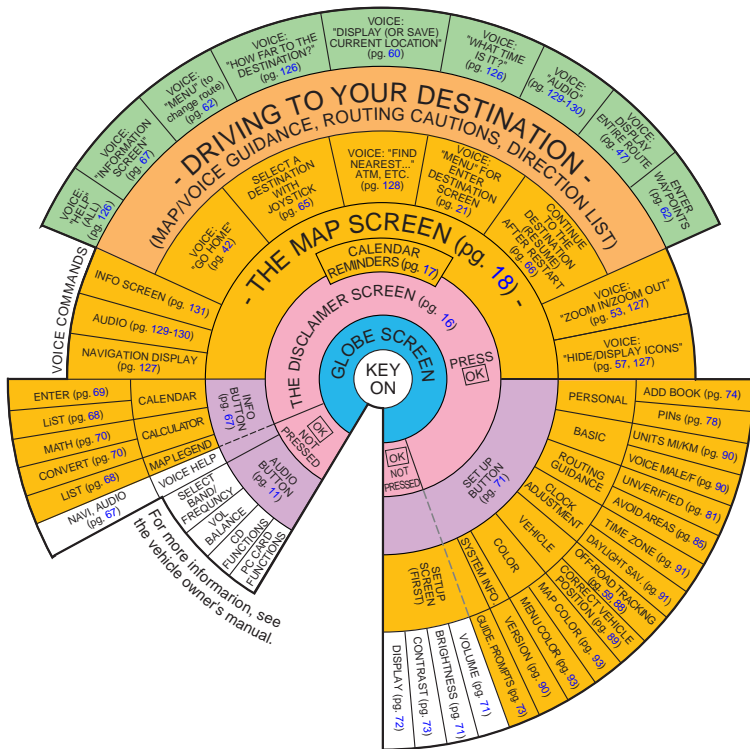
KEY ON

GLOBE SCREEN

THE DISCLAIMER SCREEN (pg. 16)

PRESS OK

- THE MAP SCREEN (pg. 18) -

CALENDAR REMINDERS (pg. 17)

- DRIVING TO YOUR DESTINATION -
(MAP/VOICE GUIDANCE, ROUTING CAUTIONS, DIRECTION LIST)

VOICE: "HELP" (ALL) (pg. 126)

VOICE: "INFORMATION SCREEN" (pg. 67)

VOICE: "MENU" (to change route) (pg. 62)

VOICE: "HOW FAR TO THE DESTINATION?" (pg. 126)

VOICE: "DISPLAY (OR SAVE) CURRENT LOCATION" (pg. 60)

VOICE: "WHAT TIME IS IT?" (pg. 126)

VOICE: "AUDIO" (pg. 129-130)

VOICE: DISPLAY ENTIRE ROUTE (pg. 47)

ENTER WAYPOINTS (pg. 62)

VOICE: "GO HOME" (pg. 42)

SELECT A DESTINATION WITH JOYSTICK (pg. 65)

VOICE: "FIND NEAREST..." ATM, ETC. (pg. 128)

VOICE: "MENU" FOR ENTER DESTINATION SCREEN (pg. 21)

CONTINUE TO THE DESTINATION (RESUME) AFTER RESTART (pg. 66)

VOICE: "ZOOM IN/ZOOM OUT" (pg. 53, 127)

VOICE: "HIDE/DISPLAY ICONS" (pg. 57, 127)

INFO SCREEN (pg. 131)

AUDIO (pg. 129-130)

NAVIGATION DISPLAY (pg. 127)

VOICE COMMANDS

INFO BUTTON (pg. 67)

OK NOT PRESSED

AUDIO BUTTON (pg. 11)

CALENDAR

CALCULATOR

MAP LEGEND

VOICE HELP

ENTER (pg. 69)

LIST (pg. 68)

MATH (pg. 70)

CONVERT (pg. 70)

LIST (pg. 68)

NAVI, AUDIO (pg. 67)

SELECT BAND/ FREQUENCY

VOL BALANCE

CD FUNCTIONS

PC CARD FUNCTIONS

For more information, see the vehicle owner's manual.

OK NOT PRESSED

SET UP BUTTON (pg. 71)

PERSONAL

ADD BOOK (pg. 74)

PINs (pg. 78)

BASIC

UNITS MI/KM (pg. 90)

VOICE MALE/F (pg. 90)

ROUTING GUIDANCE

UNVERIFIED (pg. 81)

AVOID AREAS (pg. 85)

CLOCK ADJUSTMENT

TIME ZONE (pg. 91)

DAYLIGHT SAV. (pg. 91)

VEHICLE

OFF-ROAD TRACKING (pg. 59, 88)

CORRECT VEHICLE POSITION (pg. 89)

COLOR

MAP COLOR (pg. 93)

MENU COLOR (pg. 93)

SYSTEM INFO

VERSION (pg. 90)

GUIDE PROMPTS (pg. 73)

SETUP SCREEN (FIRST)

VOLUME (pg. 71)

BRIGHTNESS (pg. 71)

CONTRAST (pg. 73)

DISPLAY (pg. 72)